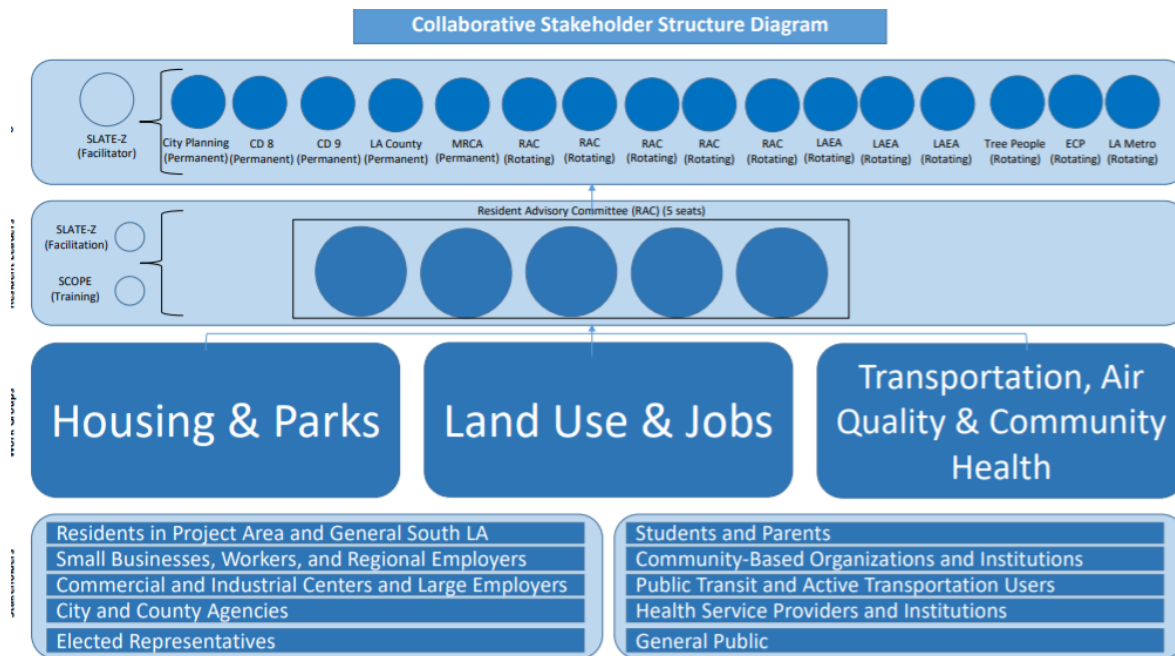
Collaborative Stakeholder Structure Diagram

SLATE-Z (Facilitator)

City Planning (Permanent) CD 8 (Permanent) CD 9 (Permanent) LA County (Permanent) MRCA (Permanent) RAC (Rotating) RAC (Rotating) RAC (Rotating) RAC (Rotating) RAC (Rotating) LAEA (Rotating) LAEA (Rotating) LAEA (Rotating) Tree People (Rotating) ECP (Rotating) LA Metro (Rotating)

Resident Advisory Committee (RAC) (5 seats)

SLATE-Z (Facilitation)

SCOPE (Training)

Housing & Parks

Land Use & Jobs

Transportation, Air Quality & Community Health

Residents in Project Area and General South LA
Small Businesses, Workers, and Regional Employers
Commercial and Industrial Centers and Large Employers
City and County Agencies
Elected Representatives

Students and Parents
Community-Based Organizations and Institutions
Public Transit and Active Transportation Users
Health Service Providers and Institutions
General Public